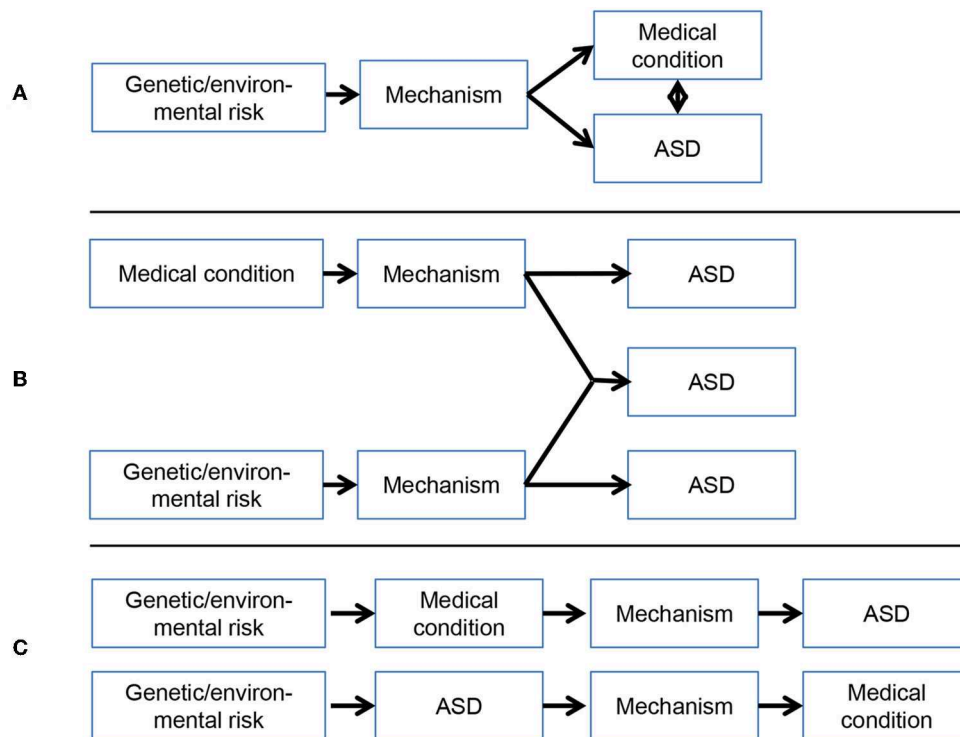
A

Genetic/environmental risk

Mechanism

Medical condition

ASD

B

Medical condition

Mechanism

ASD

ASD

Genetic/environmental risk

Mechanism

ASD

C

Genetic/environmental risk

Medical condition

Mechanism

ASD

Genetic/environmental risk

ASD

Mechanism

Medical condition